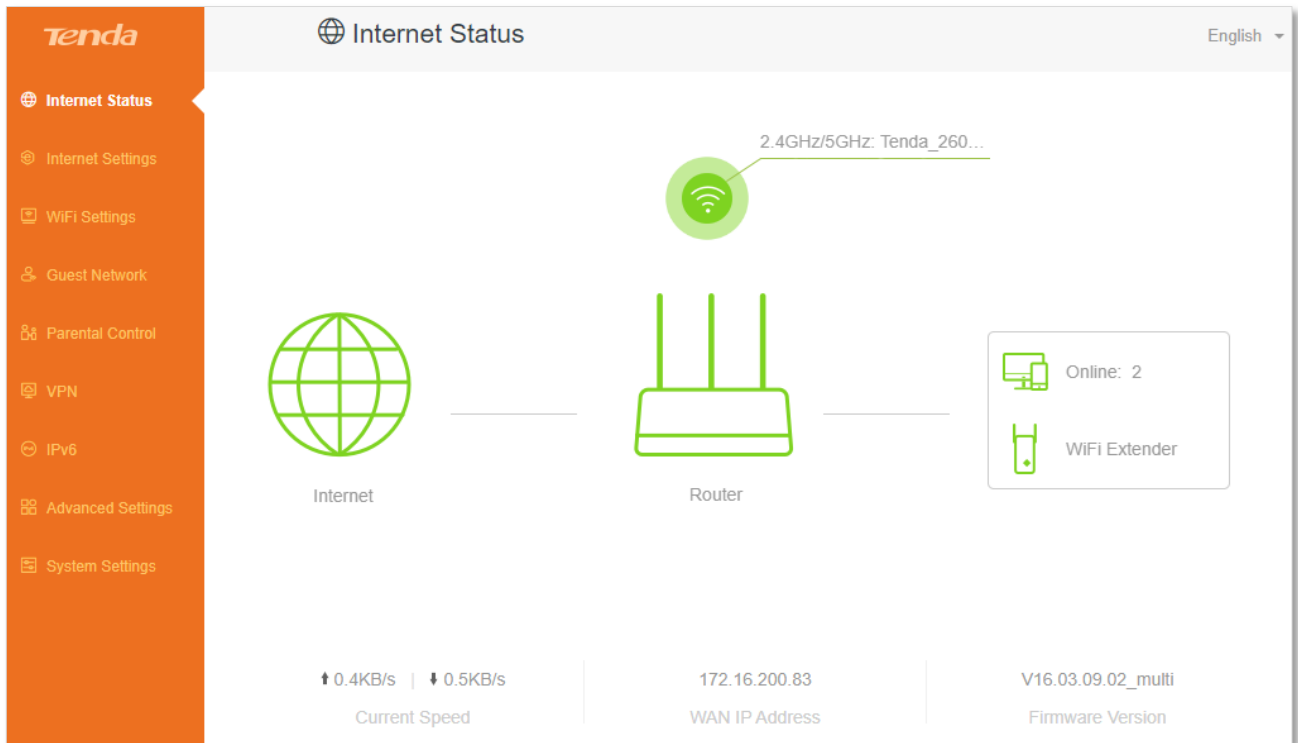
Tenda

Internet Status
Internet Settings
WiFi Settings
Guest Network
Parental Control
VPN
IPv6
Advanced Settings
System Settings

Internet Status

English

2.4GHz/5GHz: Tenda_260...

Internet

Router

Online: 2

WiFi Extender

↑0.4KB/s | ↓0.5KB/s
Current Speed

172.16.200.83
WAN IP Address

V16.03.09.02_multi
Firmware Version